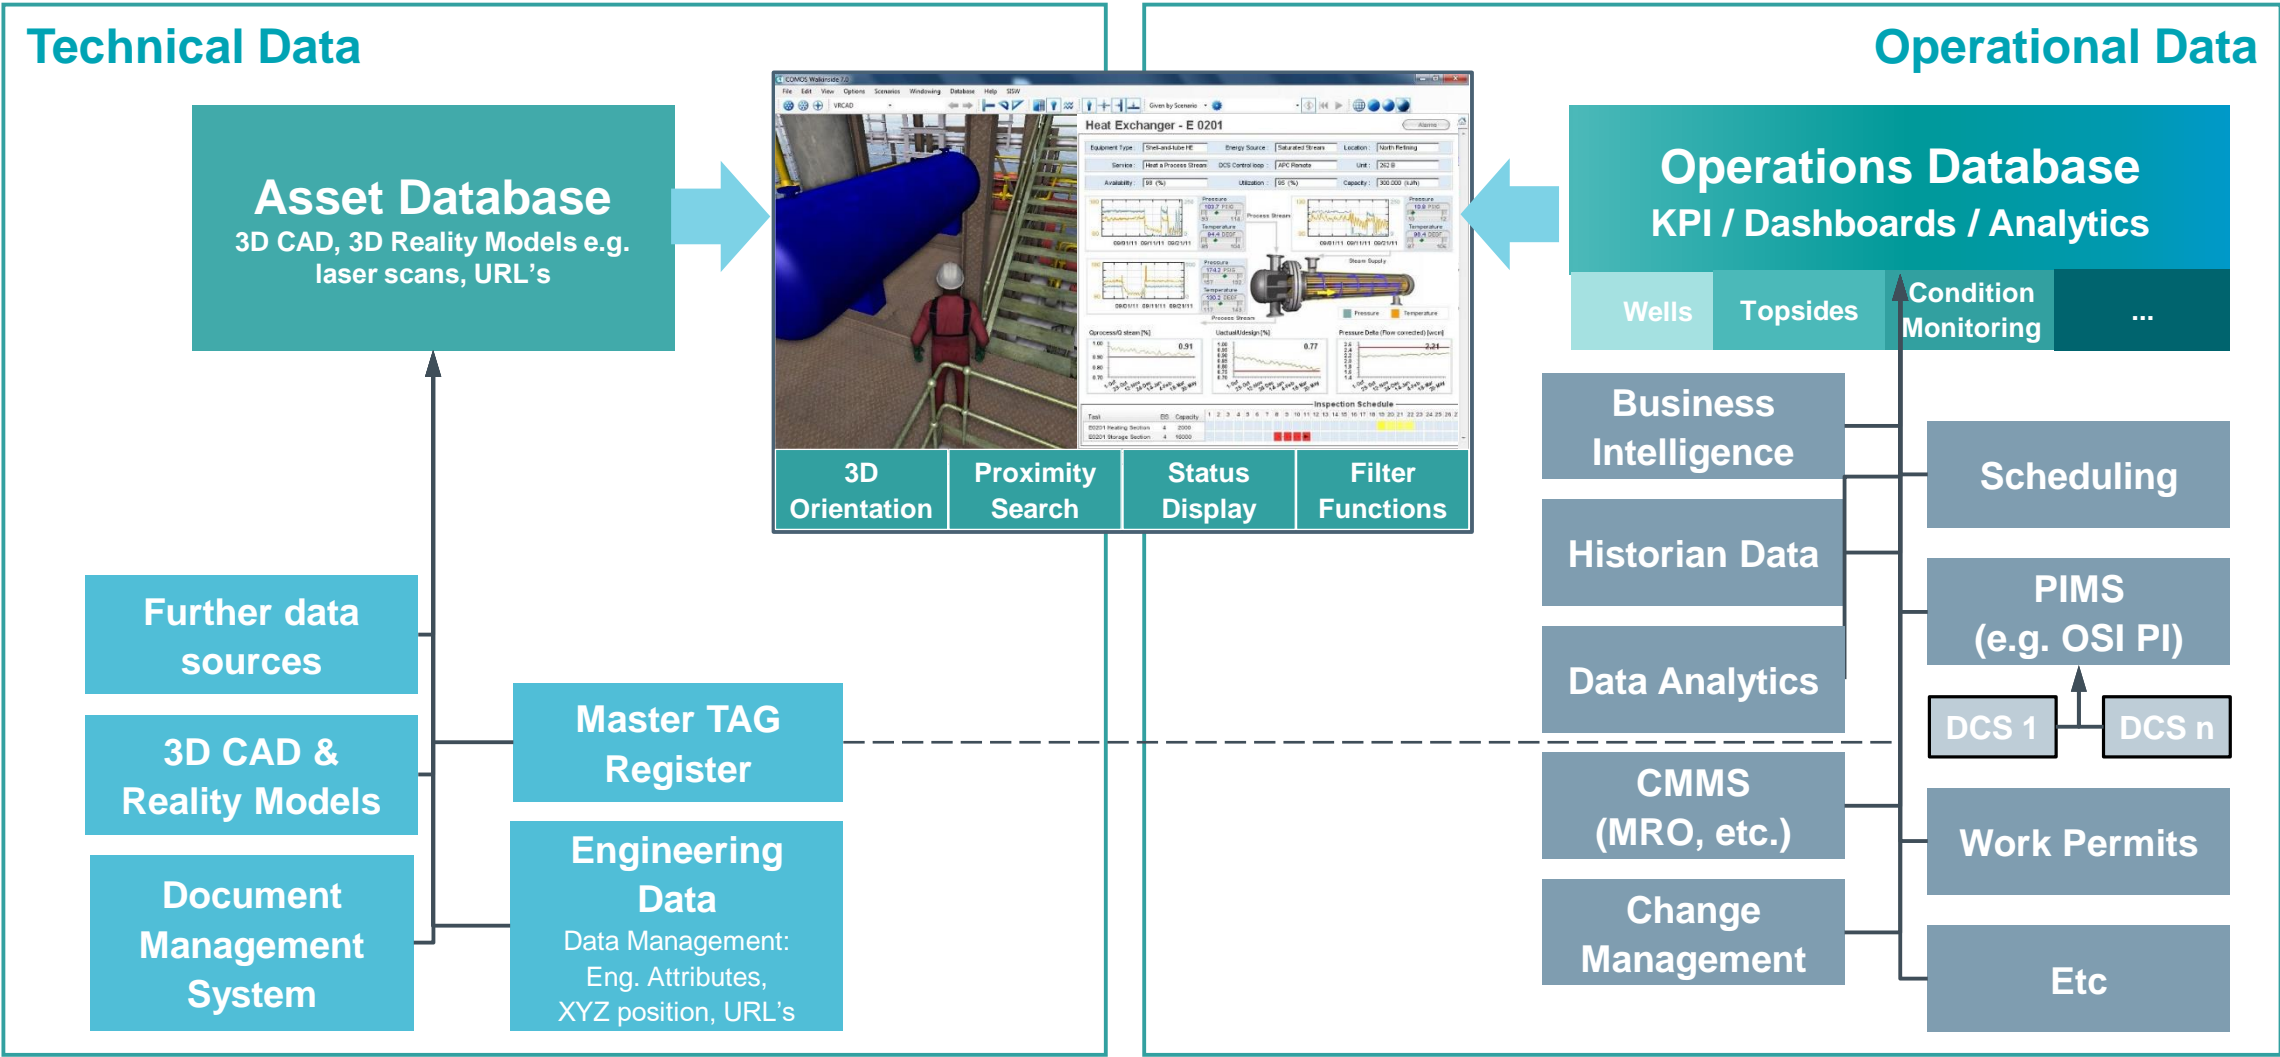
Technical Data

Operational Data

Asset Database
3D CAD, 3D Reality Models e.g. laser scans, URL's

Heat Exchanger - E 0201

3D Orientation

Proximity Search

Status Display

Filter Functions

Operations Database
KPI / Dashboards / Analytics

Wells

Topsides

Condition Monitoring

...

Business Intelligence

Historian Data

Data Analytics

CMMS (MRO, etc.)

Change Management

Scheduling

PIMS (e.g. OSI PI)

DCS 1

DCS n

Work Permits

Etc

Further data sources

3D CAD & Reality Models

Document Management System

Master TAG Register

Engineering Data
Data Management: Eng. Attributes, XYZ position, URL's